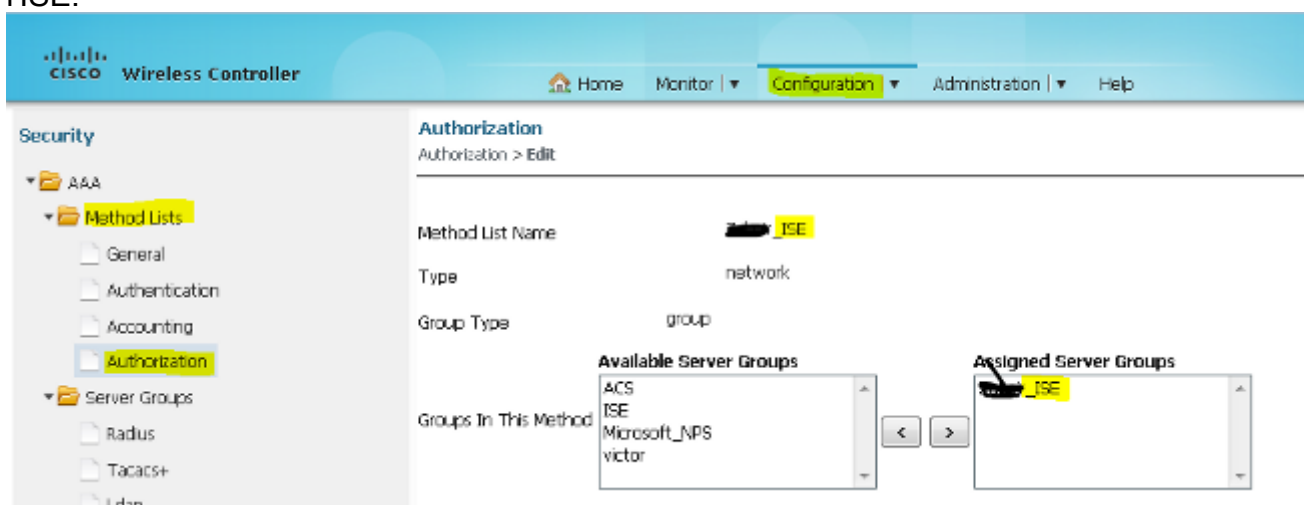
ISE:

cisco Wireless Controller

Home Monitor | ▾ Configuration | ▾ Administration | ▾ Help

Security

AAA
Method Lists
General
Authentication
Accounting
Authorization
Server Groups
Radius
Tacacs+
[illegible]

Authorization
Authorization > Edit

Method List Name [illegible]_ISE
Type network
Group Type group

Groups In This Method

Available Server Groups
ACS
ISE
Microsoft_NPS
victor

< >

Assigned Server Groups
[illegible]_ISE